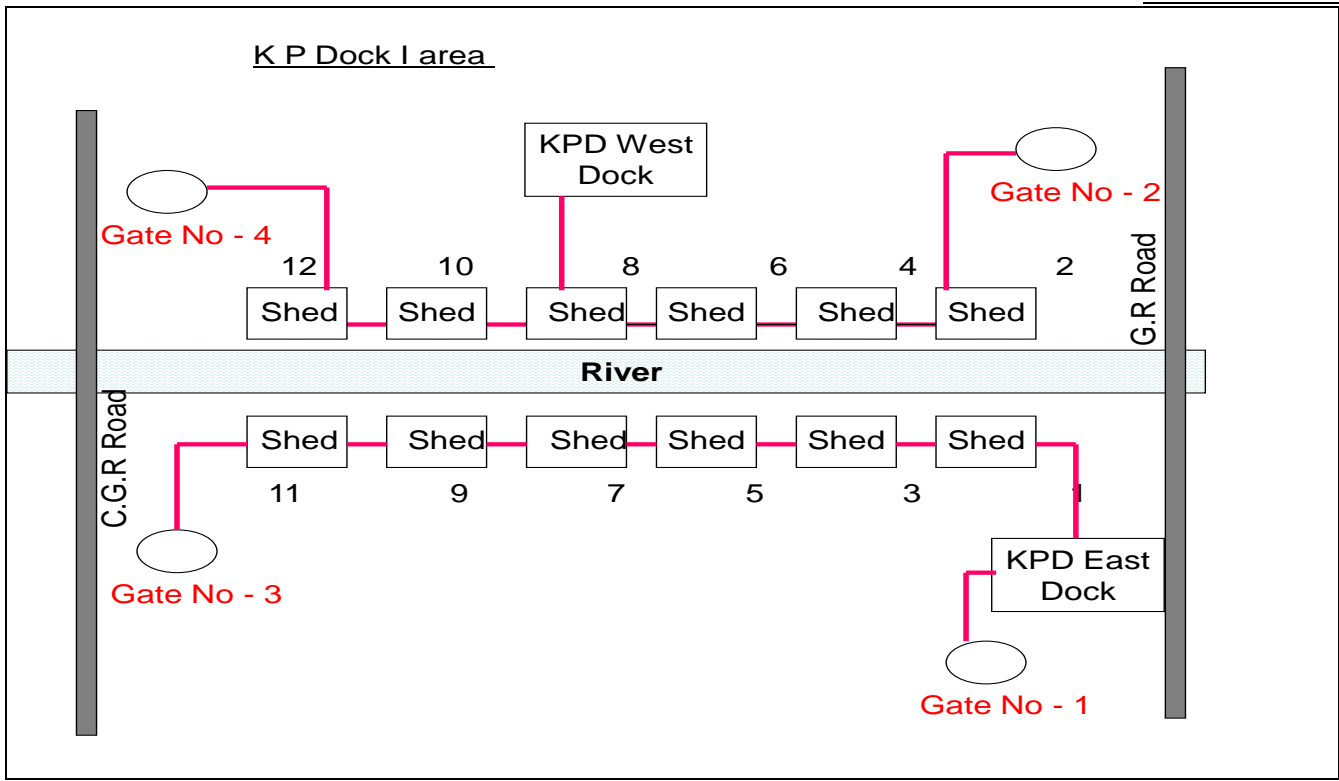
K P Dock I area

KPD West Dock

Gate No - 4

Gate No - 2

12 10 8 6 4 2

Shed Shed Shed Shed Shed Shed

G.R Road

River

C.G.R Road

Shed Shed Shed Shed Shed Shed

11 9 7 5 3 1

KPD East Dock

Gate No - 3

Gate No - 1